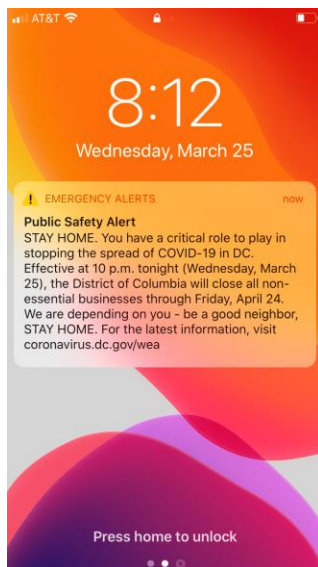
AT&T

8:12
Wednesday, March 25

EMERGENCY ALERTS now
Public Safety Alert
STAY HOME. You have a critical role to play in stopping the spread of COVID-19 in DC. Effective at 10 p.m. tonight (Wednesday, March 25), the District of Columbia will close all non-essential businesses through Friday, April 24. We are depending on you - be a good neighbor, STAY HOME. For the latest information, visit coronavirus.dc.gov/wea

Press home to unlock